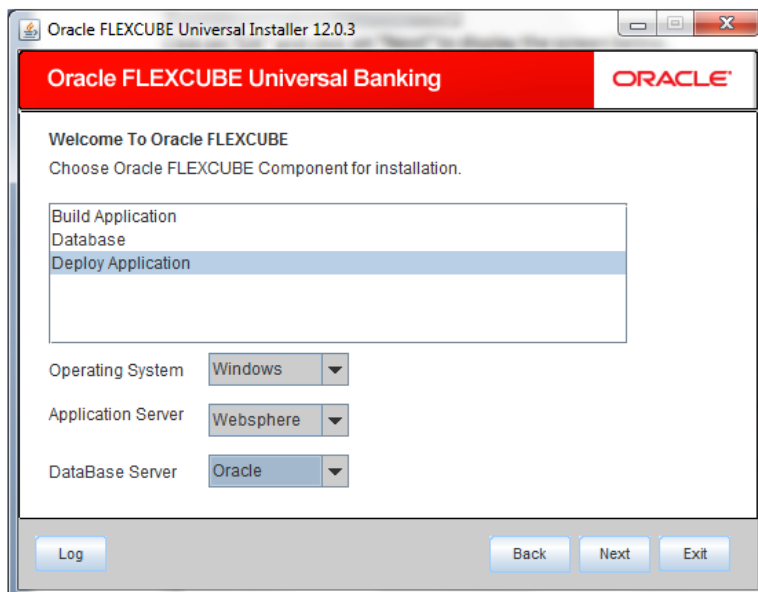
Oracle FLEXCUBE Universal Installer 12.0.3

Oracle FLEXCUBE Universal Banking

ORACLE

Welcome To Oracle FLEXCUBE

Choose Oracle FLEXCUBE Component for installation.

Build Application
Database
Deploy Application

Operating System Windows

Application Server Websphere

DataBase Server Oracle

Log

Back

Next

Exit